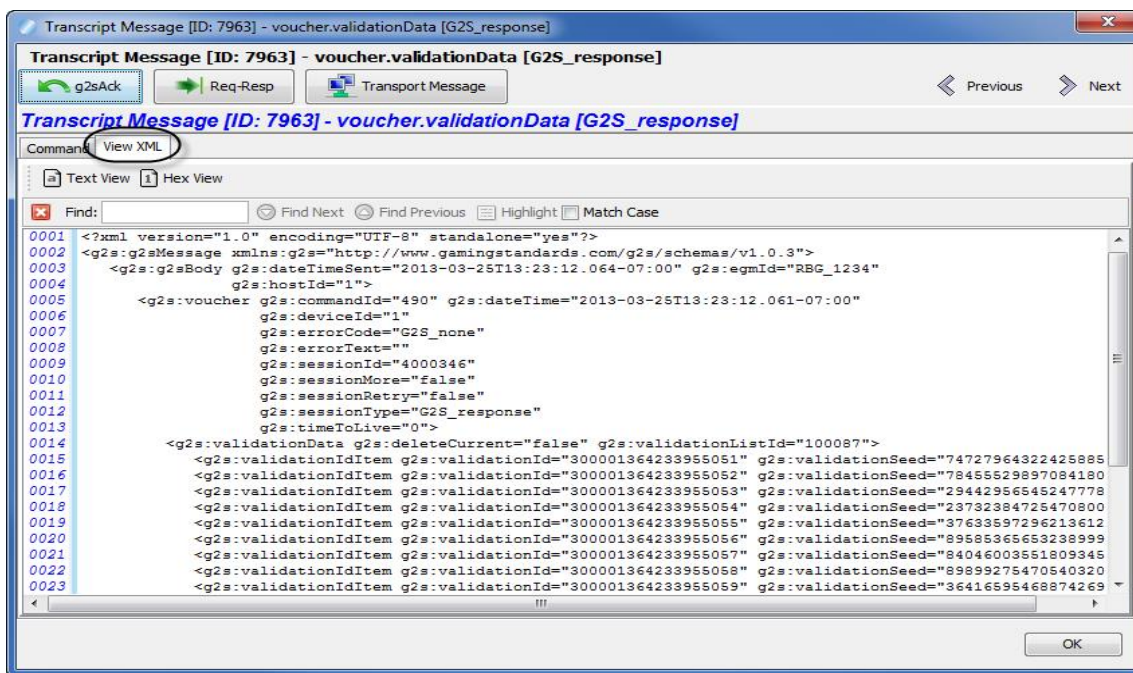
Transcript Message [ID: 7963] - voucher.validationData [G2S_response]

Transcript Message [ID: 7963] - voucher.validationData [G2S_response]

g2sAck Req-Resp Transport Message Previous Next

Transcript Message [ID: 7963] - voucher.validationData [G2S_response]

Command View XML

Text View Hex View

Find: Find Next Find Previous Highlight Match Case

0001 <?xml version="1.0" encoding="UTF-8" standalone="yes"?>
0002 <g2s:g2sMessage xmlns:g2s="http://www.gamingstandards.com/g2s/schemas/v1.0.3">
0003 <g2s:g2sBody g2s:dateTimeSent="2013-03-25T13:23:12.064-07:00" g2s:egmId="RBG_1234"
0004 g2s:hostId="1">
0005 <g2s:voucher g2s:commandId="490" g2s:dateTime="2013-03-25T13:23:12.061-07:00"
0006 g2s:deviceId="1"
0007 g2s:errorCode="G2S_none"
0008 g2s:errorText=""
0009 g2s:sessionId="4000346"
0010 g2s:sessionMore="false"
0011 g2s:sessionRetry="false"
0012 g2s:sessionType="G2S_response"
0013 g2s:timeToLive="0">
0014 <g2s:validationData g2s:deleteCurrent="false" g2s:validationListId="100087">
0015 <g2s:validationIdItem g2s:validationId="300001364233955051" g2s:validationSeed="7472796432242588​5
0016 <g2s:validationIdItem g2s:validationId="300001364233955052" g2s:validationSeed="78455529897084180
0017 <g2s:validationIdItem g2s:validationId="300001364233955053" g2s:validationSeed="29442956545247778
0018 <g2s:validationIdItem g2s:validationId="300001364233955054" g2s:validationSeed="23732384725470800
0019 <g2s:validationIdItem g2s:validationId="300001364233955055" g2s:validationSeed="37633597296213612
0020 <g2s:validationIdItem g2s:validationId="300001364233955056" g2s:validationSeed="89585365653238999
0021 <g2s:validationIdItem g2s:validationId="300001364233955057" g2s:validationSeed="84046003551809345
0022 <g2s:validationIdItem g2s:validationId="300001364233955058" g2s:validationSeed="89899275470540320
0023 <g2s:validationIdItem g2s:validationId="300001364233955059" g2s:validationSeed="36416595468874269

OK